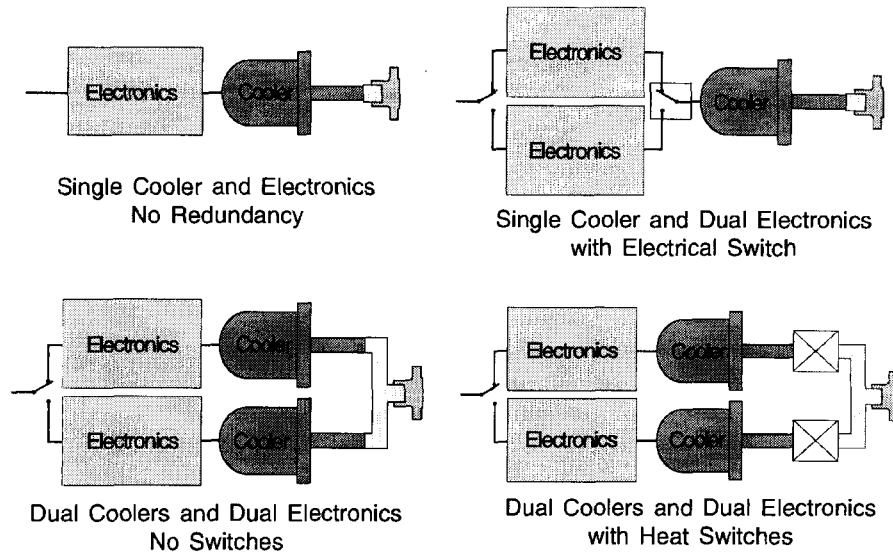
Electronics

Cooler

Single Cooler and Electronics
No Redundancy

Electronics

Electronics

Cooler

Single Cooler and Dual Electronics
with Electrical Switch

Electronics

Cooler

Electronics

Cooler

Dual Coolers and Dual Electronics
No Switches

Electronics

Cooler

Electronics

Cooler

Dual Coolers and Dual Electronics
with Heat Switches